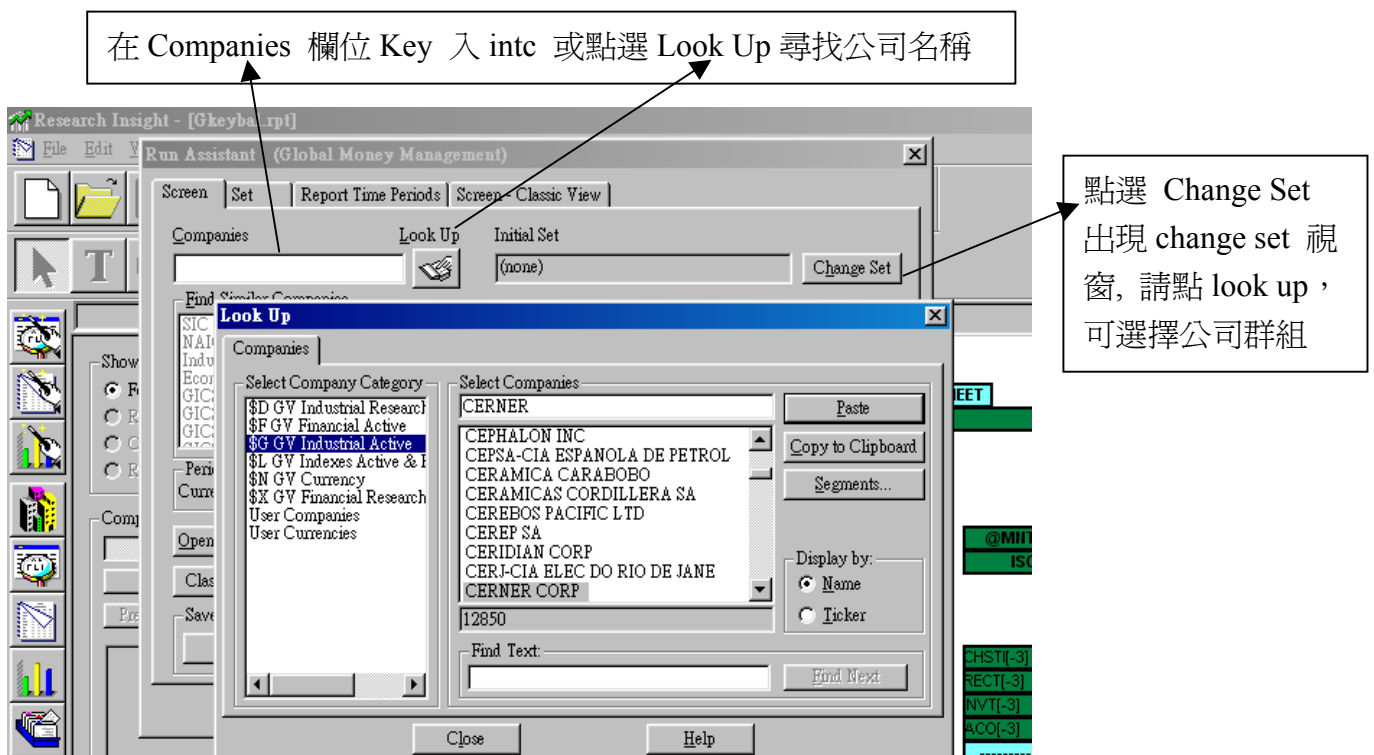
在 Companies 欄位 Key 入 intc 或點選 Look Up 尋找公司名稱

點選 Change Set 出現 change set 視窗, 請點 look up，可選擇公司群組

Research Insight - [Gkeybal.rpt]

File Edit V

Run Assistant (Global Money Management)

Screen | Set | Report Time Periods | Screen - Classic View

Companies

Look Up

Initial Set

(none)

Change Set

Find Similar Companies

SIC
NAI
Indu
Econ
GIC
GIC
GIC

Show
F
R
C
R

Peri
Curr

Comp

Open

Clas

Save

Pre

Look Up

Companies

Select Company Category

$D GV Industrial Research
$F GV Financial Active
$G GV Industrial Active
$L GV Indexes Active & I
$N GV Currency
$X GV Financial Research
User Companies
User Currencies

Select Companies

CERNER

CEPHALON INC
CEPSA-CIA ESPANOLA DE PETROL
CERAMICA CARABOBO
CERAMICAS CORDILLERA SA
CEREBOS PACIFIC LTD
CEREP SA
CERIDIAN CORP
CERJ-CIA ELEC DO RIO DE JANE
CERNER CORP

12850

Paste

Copy to Clipboard

Segments...

Display by:
Name
Ticker

Find Text:

Find Next

Close

Help

EET

@MINT
ISC

CHSTI[-3]
RECT[-3]
NVT[-3]
ACO[-3]